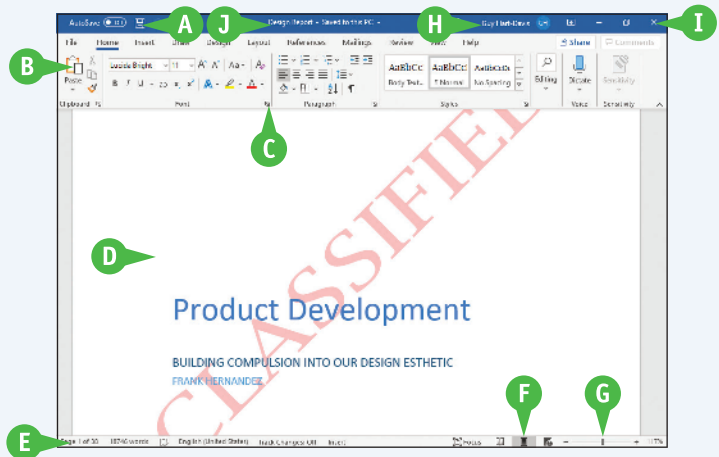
AutoSave Off

A

J

Design Report • Saved to this PC

H

Guy Hart-Davis

I

File Home Insert Draw Design Layout References Mailings Review View Help

Share

Comments

B

Paste

Lucida Bright 11

Clipboard

Font

Paragraph

AaBbCcI Body Text...

AaBbCcI ¶ Normal

AaBbCcDc No Spacing

Styles

Editing

Dictate

Voice

Sensitivity

Sensitivity

C

D

CLASSIFIED

Product Development

BUILDING COMPULSION INTO OUR DESIGN ESTHETIC

FRANK HERNANDEZ

F

G

E

Page 1 of 30 18740 words English (United States) Track Changes: Off Insert

Focus

+ 110%